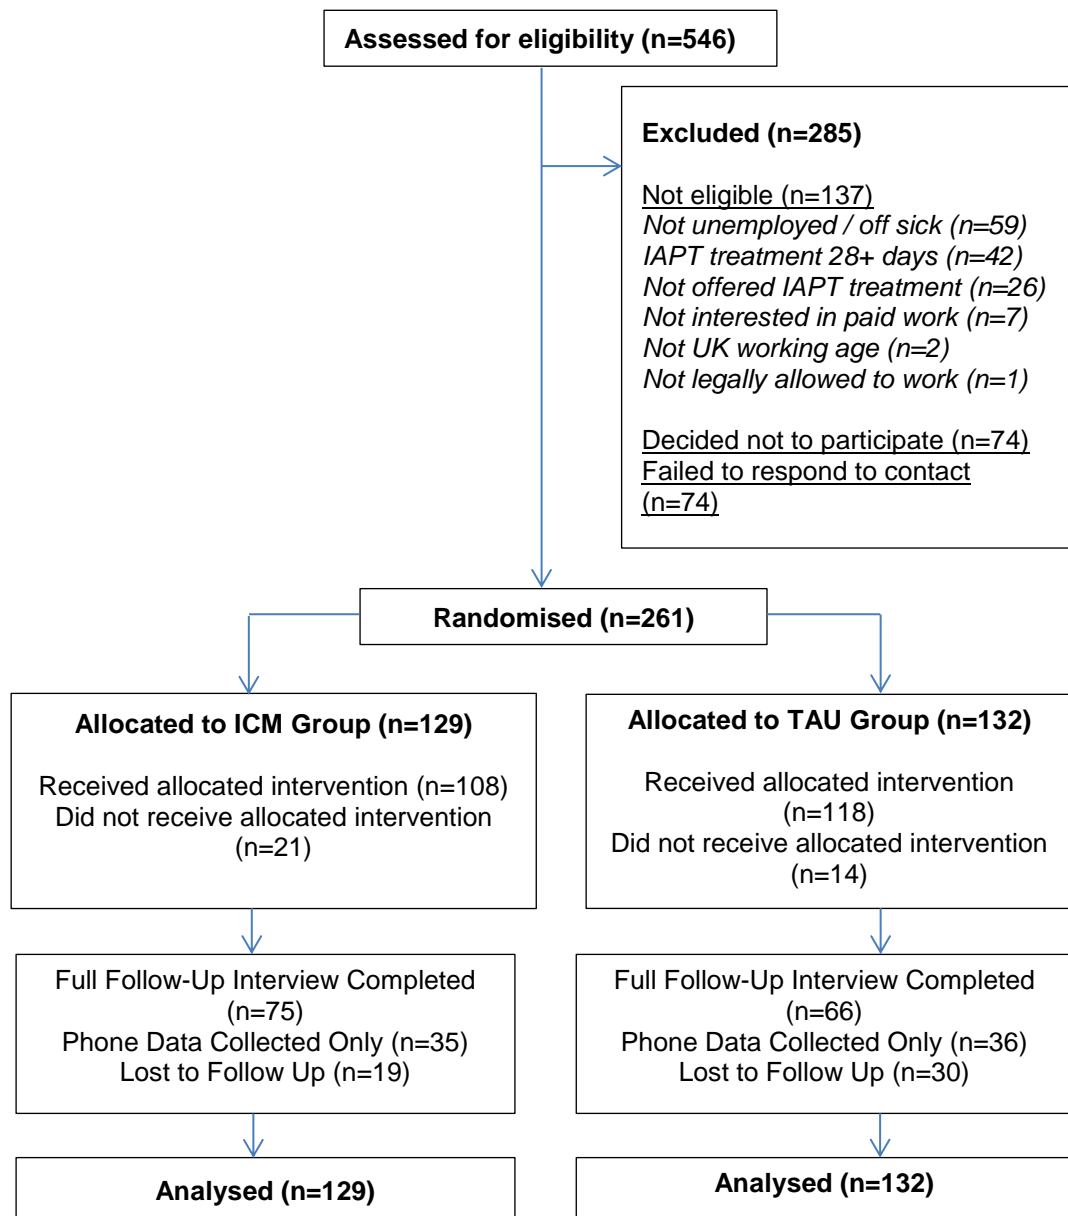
Assessed for eligibility (n=546)

Excluded (n=285)

Not eligible (n=137)
Not unemployed / off sick (n=59)
IAPT treatment 28+ days (n=42)
Not offered IAPT treatment (n=26)
Not interested in paid work (n=7)
Not UK working age (n=2)
Not legally allowed to work (n=1)

Decided not to participate (n=74)
Failed to respond to contact (n=74)

Randomised (n=261)

Allocated to ICM Group (n=129)

Received allocated intervention (n=108)
Did not receive allocated intervention (n=21)

Full Follow-Up Interview Completed (n=75)
Phone Data Collected Only (n=35)
Lost to Follow Up (n=19)

Analysed (n=129)

Allocated to TAU Group (n=132)

Received allocated intervention (n=118)
Did not receive allocated intervention (n=14)

Full Follow-Up Interview Completed (n=66)
Phone Data Collected Only (n=36)
Lost to Follow Up (n=30)

Analysed (n=132)